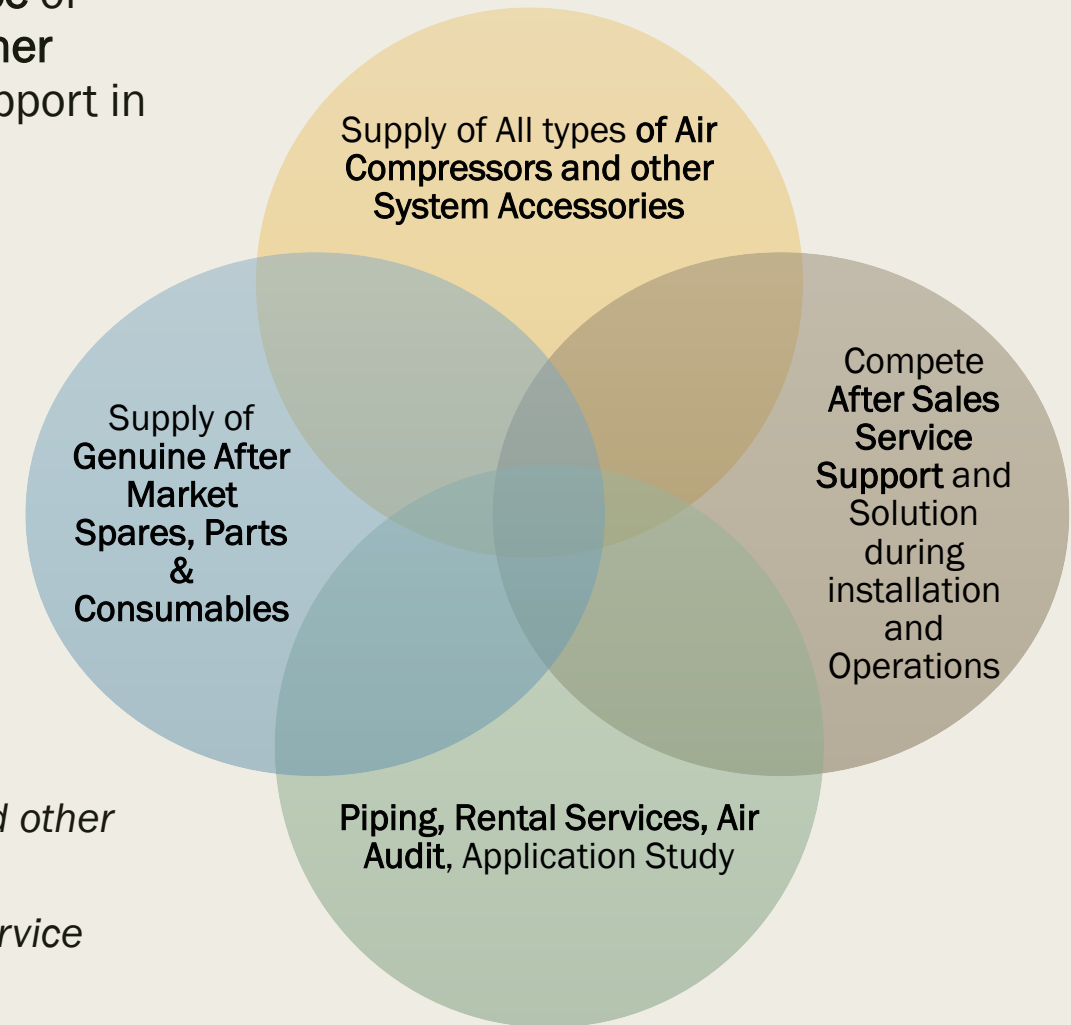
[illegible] of
her
pport in

Supply of All types of Air Compressors and other System Accessories

Supply of Genuine After Market Spares, Parts & Consumables

Compete After Sales Service Support and Solution during installation and Operations

Piping, Rental Services, Air Audit, Application Study

d other

rvice